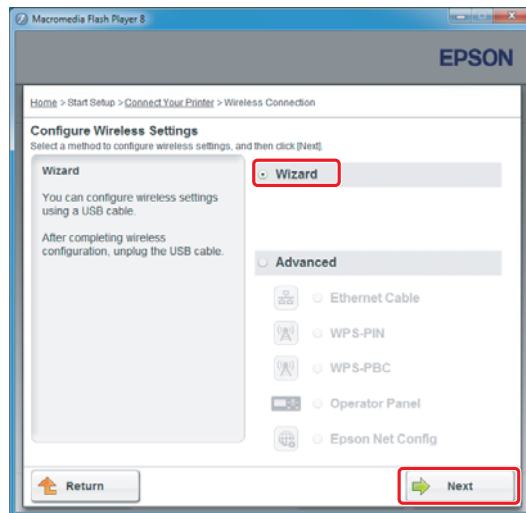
Macromedia Flash Player 8

EPSON

Home > Start Setup > Connect Your Printer > Wireless Connection

Configure Wireless Settings
Select a method to configure wireless settings, and then click [Next].

Wizard

You can configure wireless settings using a USB cable.

After completing wireless configuration, unplug the USB cable.

Wizard

Advanced

Ethernet Cable

WPS-PIN

WPS-PBC

Operator Panel

Epson Net Config

Return

Next